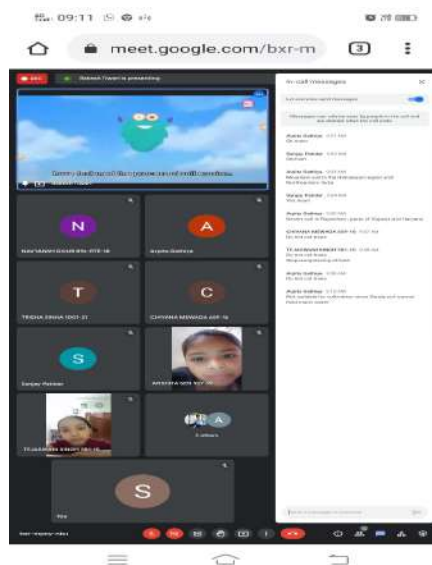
09:11

meet.google.com/bxr-m

3

Rakesh Tiwari is presenting

In-call messages

N

A

NAVYANSH DHAWAN-8TH-1B

Arpita Sakhya

T

C

TRISHA SINHA 1001-21

CHHAVI MEHADA ASF-1B

S

Sanjay Pakrasi

S

You

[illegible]